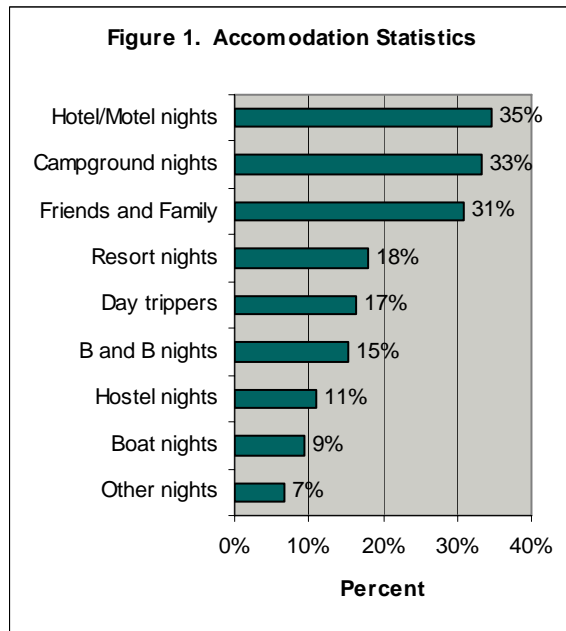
Figure 1. Accomodation Statistics

Hotel/Motel nights 35%
Campground nights 33%
Friends and Family 31%
Resort nights 18%
Day trippers 17%
B and B nights 15%
Hostel nights 11%
Boat nights 9%
Other nights 7%

0% 10% 20% 30% 40%

Percent